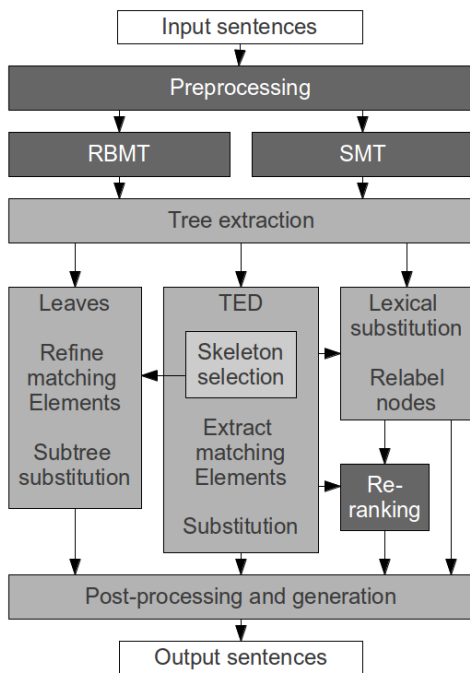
Input sentences

Preprocessing

RBMT

SMT

Tree extraction

Leaves

Refine matching Elements

Subtree substitution

TED

Skeleton selection

Extract matching Elements

Substitution

Lexical substitution

Relabel nodes

Re-ranking

Post-processing and generation

Output sentences